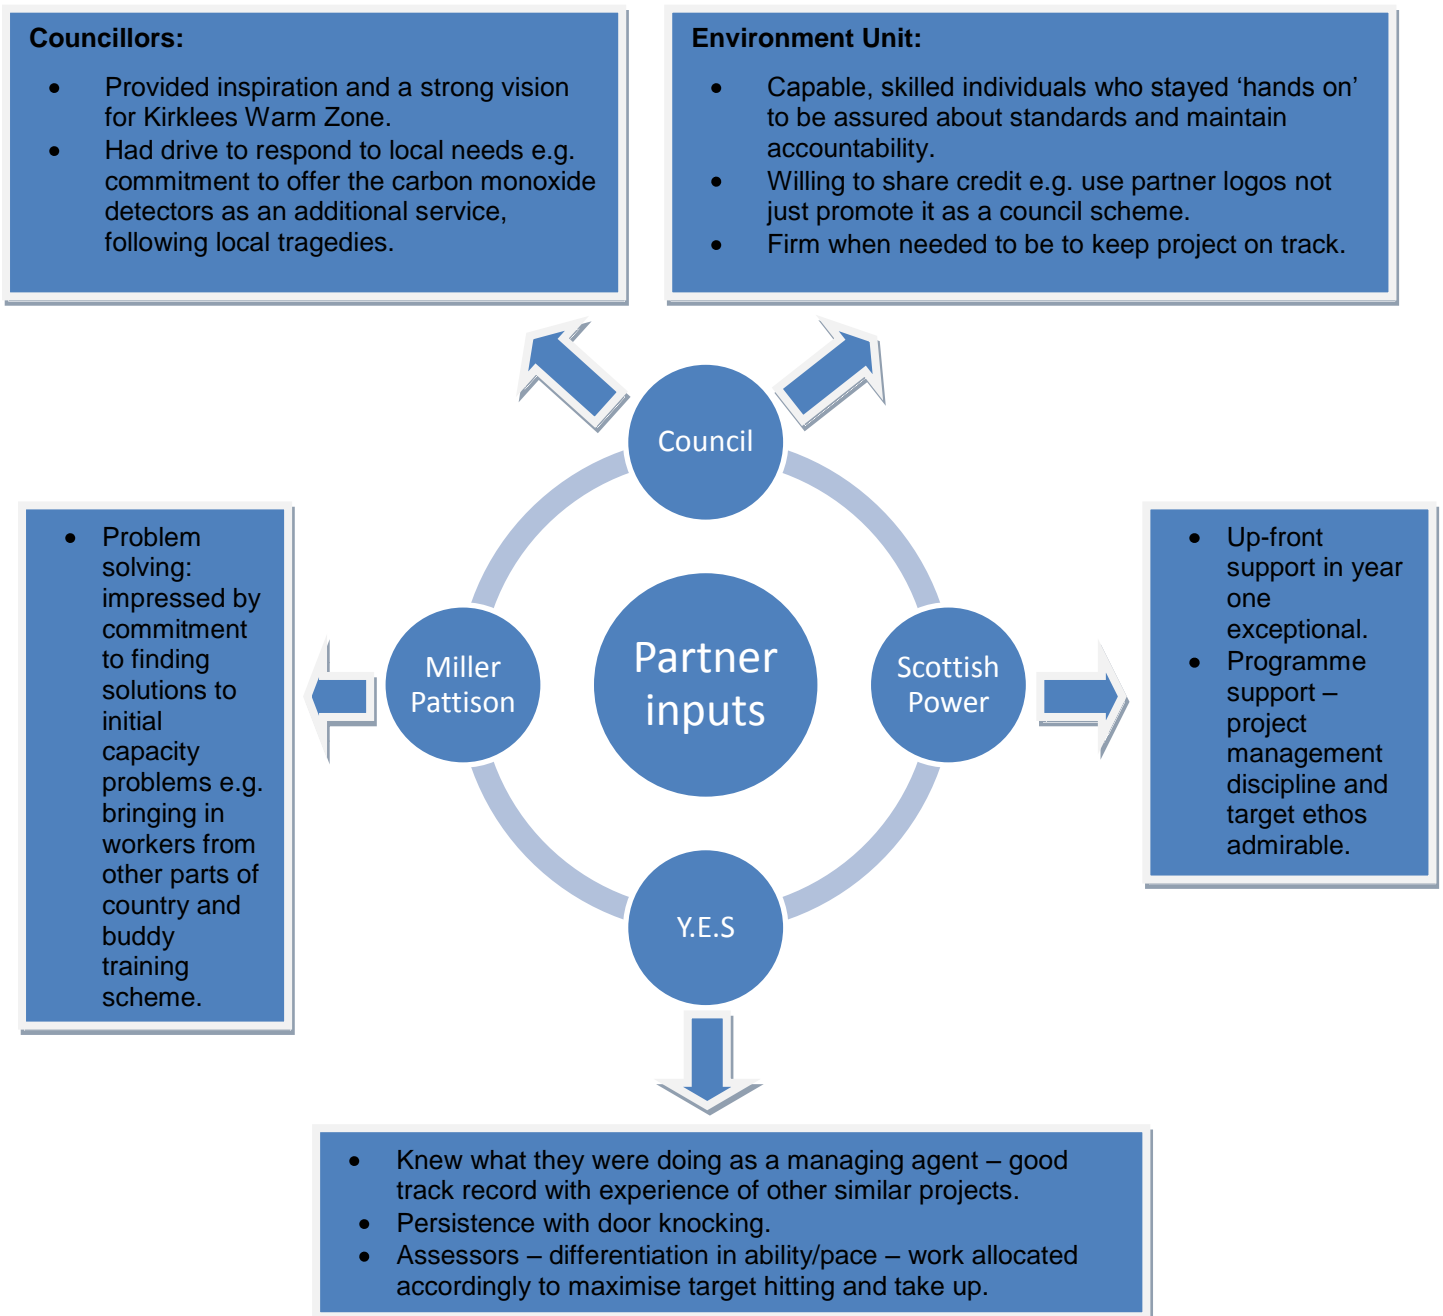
**Councillors:**

- Provided inspiration and a strong vision for Kirklees Warm Zone.
- Had drive to respond to local needs e.g. commitment to offer the carbon monoxide detectors as an additional service, following local tragedies.

**Environment Unit:**

- Capable, skilled individuals who stayed 'hands on' to be assured about standards and maintain accountability.
- Willing to share credit e.g. use partner logos not just promote it as a council scheme.
- Firm when needed to be to keep project on track.

Council

Partner inputs

Miller Pattison

Scottish Power

Y.E.S

- Problem solving: impressed by commitment to finding solutions to initial capacity problems e.g. bringing in workers from other parts of country and buddy training scheme.

- Up-front support in year one exceptional.
- Programme support – project management discipline and target ethos admirable.

- Knew what they were doing as a managing agent – good track record with experience of other similar projects.
- Persistence with door knocking.
- Assessors – differentiation in ability/pace – work allocated accordingly to maximise target hitting and take up.